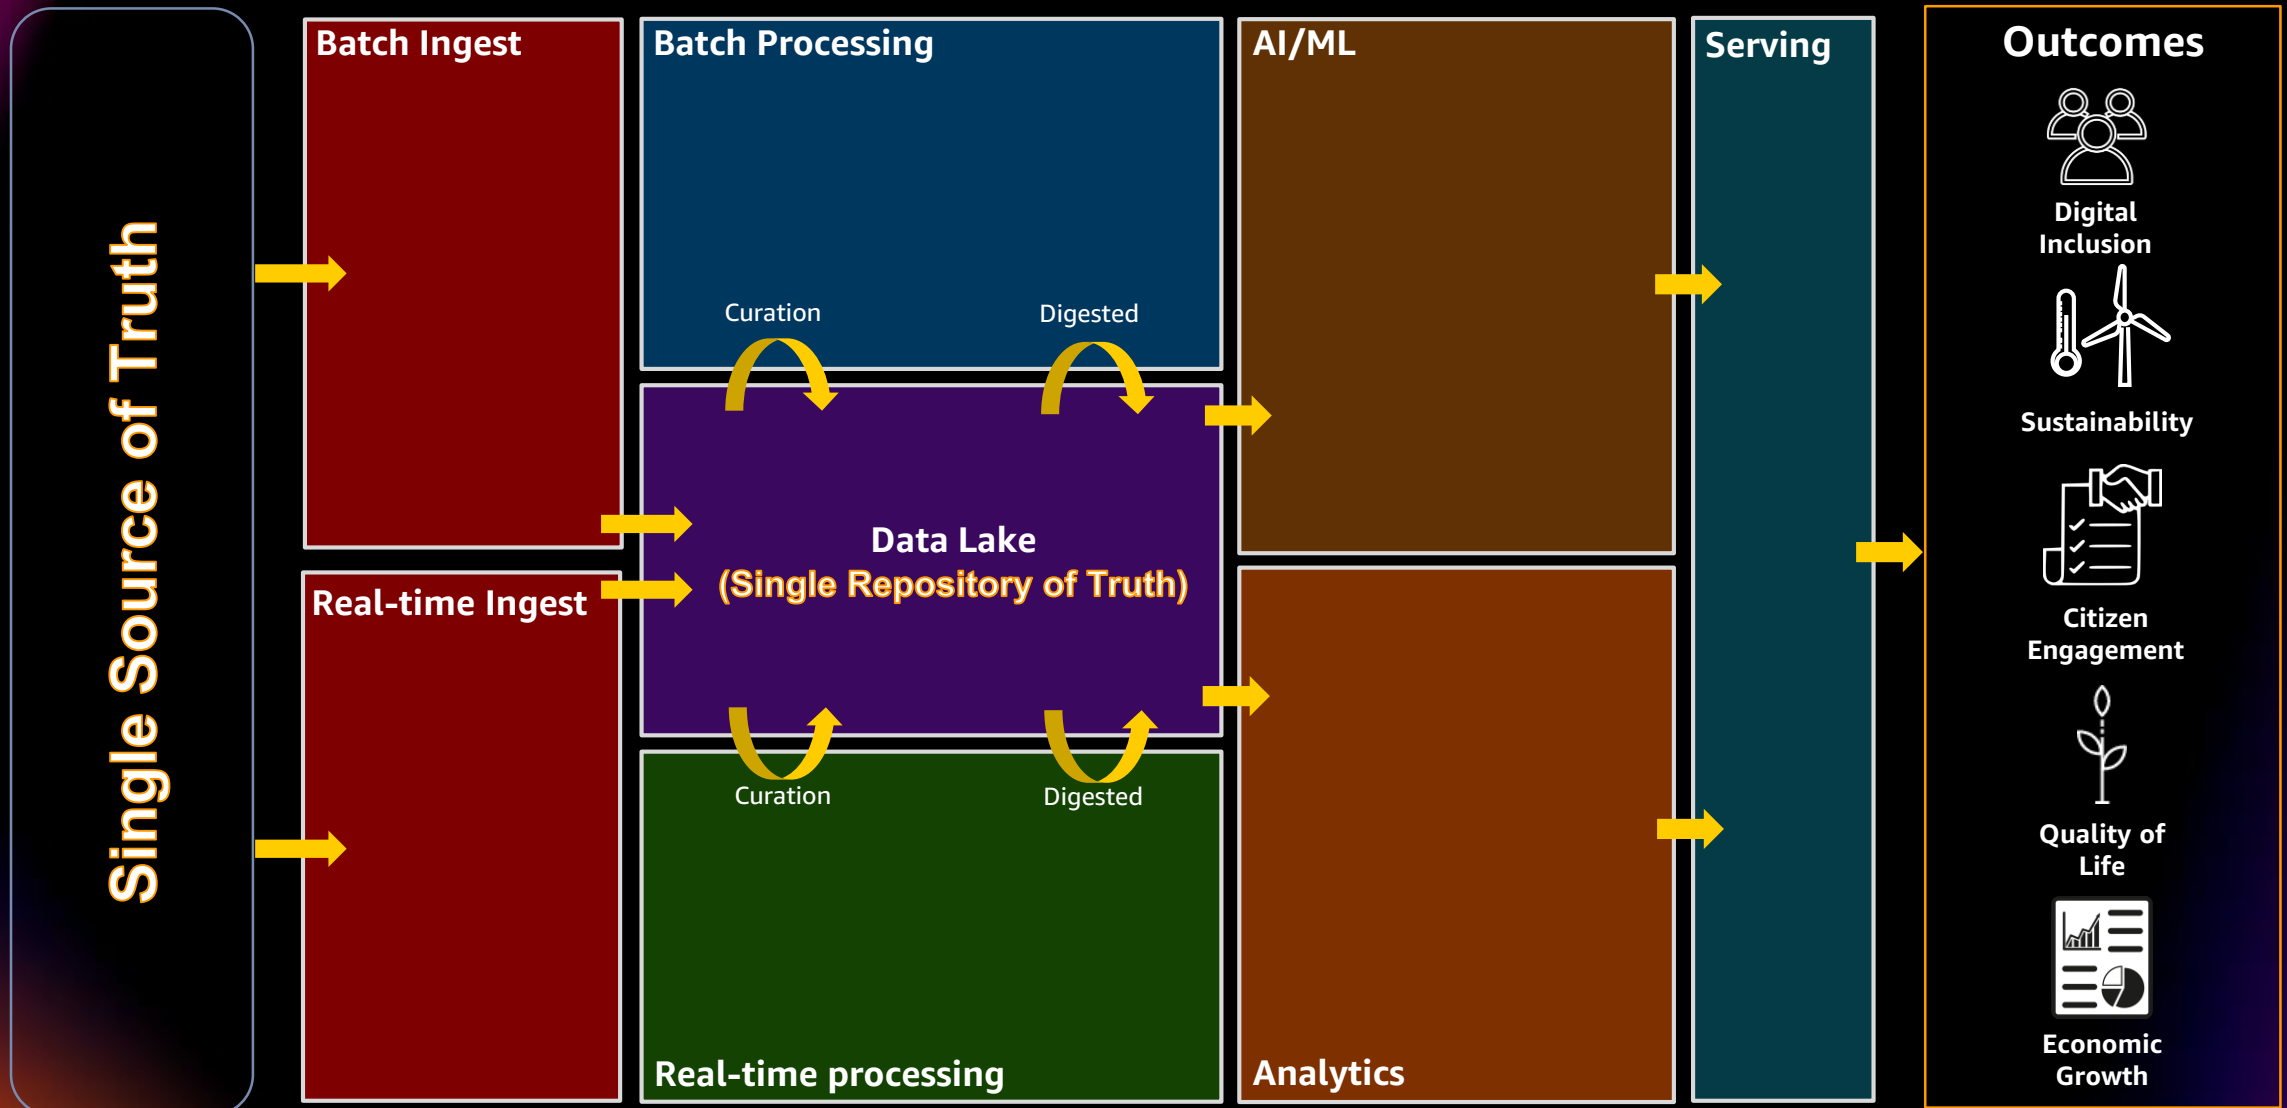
Single Source of Truth

Batch Ingest

Real-time Ingest

Batch Processing

Curation

Digested

Data Lake
(Single Repository of Truth)

Curation

Digested

Real-time processing

AI/ML

Analytics

Serving

Outcomes

Digital Inclusion

Sustainability

Citizen Engagement

Quality of Life

Economic Growth